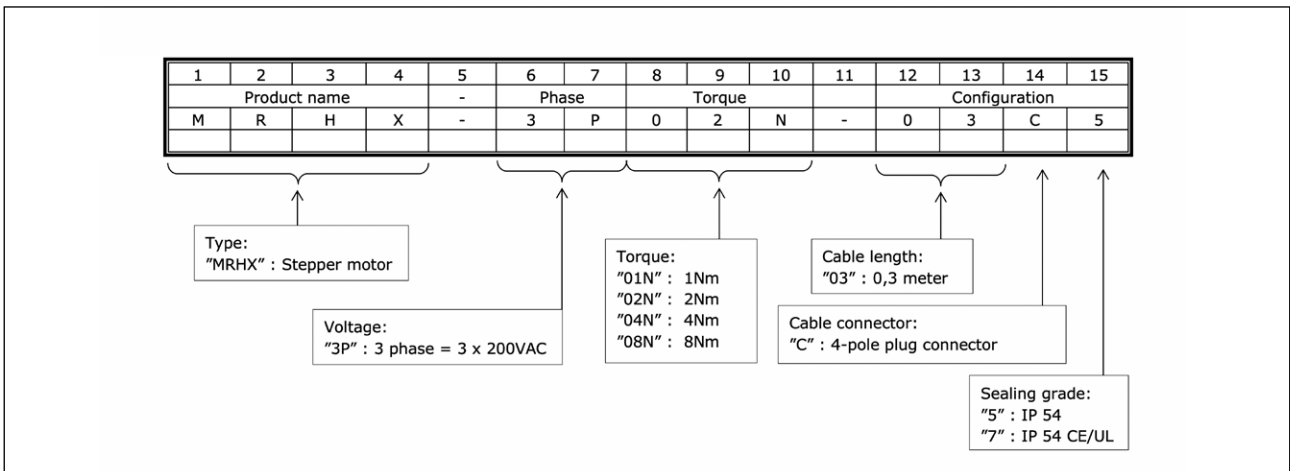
| 1 | 2 | 3 | 4 | 5 | 6 | 7 | 8 | 9 | 10 | 11 | 12 | 13 | 14 | 15 |
|---|---|---|---|---|---|---|---|---|---|---|---|---|---|---|
| Product name | | | | - | Phase | | Torque | | | | Configuration | | | |
| M | R | H | X | - | 3 | P | 0 | 2 | N | - | 0 | 3 | C | 5 |
| | | | | | | | | | | | | | | |

Type:
”MRHX” : Stepper motor

Voltage:
”3P” : 3 phase = 3 x 200VAC

Torque:
”01N” : 1Nm
”02N” : 2Nm
”04N” : 4Nm
”08N” : 8Nm

Cable length:
”03” : 0,3 meter

Cable connector:
”C” : 4-pole plug connector

Sealing grade:
”5” : IP 54
”7” : IP 54 CE/UL